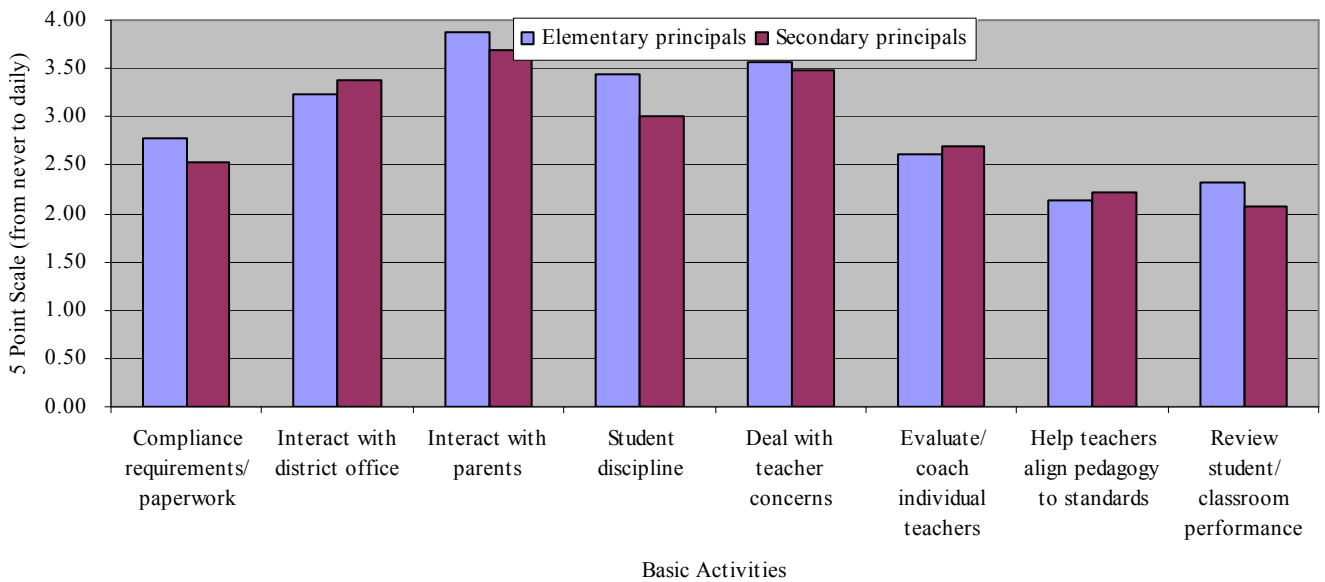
4.00
3.50
3.00
2.50
2.00
1.50
1.00
0.50
0.00

5 Point Scale (from never to daily)

Elementary principals
Secondary principals

Compliance requirements/ paperwork
Interact with district office
Interact with parents
Student discipline
Deal with teacher concerns
Evaluate/ coach individual teachers
Help teachers align pedagogy to standards
Review student/ classroom performance

Basic Activities